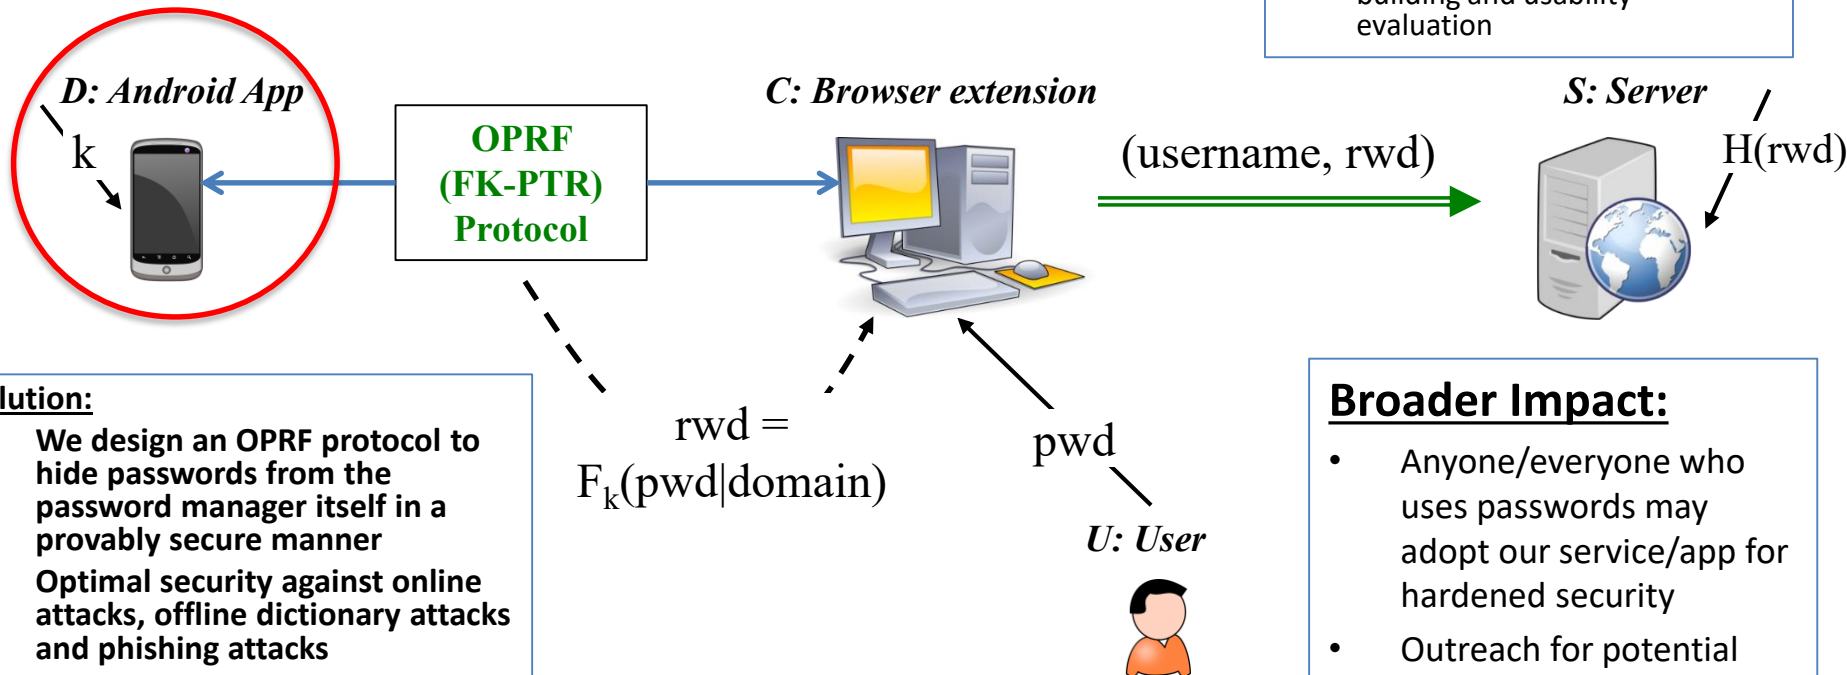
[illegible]
evaluation

D: Android App

k

OPRF
(FK-PTR)
Protocol

C: Browser extension

(username, rwd)

S: Server

H(rwd)

rwd =
$F_k$(pwd|domain)

pwd

U: User

lution:

We design an OPRF protocol to hide passwords from the password manager itself in a provably secure manner

Optimal security against online attacks, offline dictionary attacks and phishing attacks

Broader Impact:

- Anyone/everyone who uses passwords may adopt our service/app for hardened security
- Outreach for potential